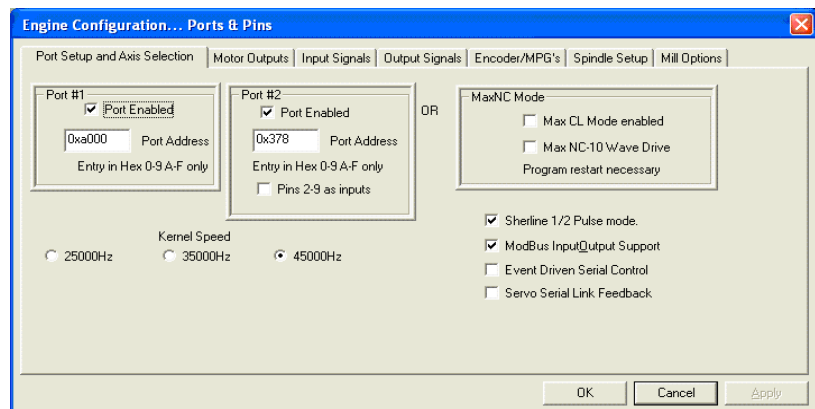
Engine Configuration... Ports & Pins

Port Setup and Axis Selection | Motor Outputs | Input Signals | Output Signals | Encoder/MPG's | Spindle Setup | Mill Options

Port #1
☑ Port Enabled
0xa000 Port Address
Entry in Hex 0-9 A-F only

Port #2
☑ Port Enabled
0x378 Port Address
Entry in Hex 0-9 A-F only
☐ Pins 2-9 as inputs

OR

MaxNC Mode
☐ Max CL Mode enabled
☐ Max NC-10 Wave Drive
Program restart necessary

Kernel Speed
25000Hz
35000Hz
45000Hz

☑ Sherline 1/2 Pulse mode.
☑ ModBus InputOutput Support
☐ Event Driven Serial Control
☐ Servo Serial Link Feedback

OK
Cancel
Apply